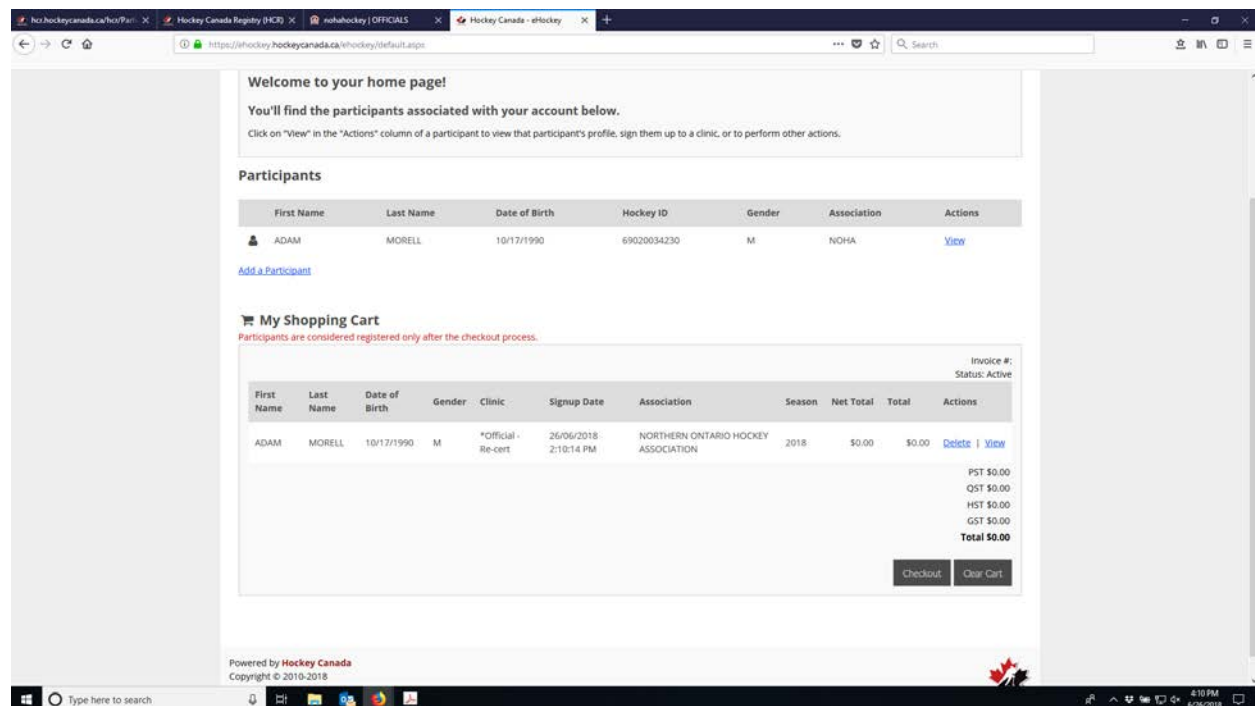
hcr.hockeycanada.ca/hcr/Part | Hockey Canada Registry (HCR) | nohahockey | OFFICIALS | Hockey Canada - eHockey

https://ehockey.hockeycanada.ca/ehockey/default.aspx

Search

Welcome to your home page!

You'll find the participants associated with your account below.

Click on "View" in the "Actions" column of a participant to view that participant's profile, sign them up to a clinic, or to perform other actions.

Participants

| First Name | Last Name | Date of Birth | Hockey ID | Gender | Association | Actions |
|---|---|---|---|---|---|---|
| ADAM | MORELL | 10/17/1990 | 69020034230 | M | NOHA | View |

Add a Participant

My Shopping Cart

Participants are considered registered only after the checkout process.

Invoice #:
Status: Active

| First Name | Last Name | Date of Birth | Gender | Clinic | Signup Date | Association | Season | Net Total | Total | Actions |
|---|---|---|---|---|---|---|---|---|---|---|
| ADAM | MORELL | 10/17/1990 | M | *Official - Re-cert | 26/06/2018 2:10:14 PM | NORTHERN ONTARIO HOCKEY ASSOCIATION | 2018 | $0.00 | $0.00 | Delete \| View |

PST $0.00
QST $0.00
HST $0.00
GST $0.00
Total $0.00

Checkout | Clear Cart

Powered by Hockey Canada
Copyright © 2010-2018

Type here to search

4:10 PM
6/26/2018